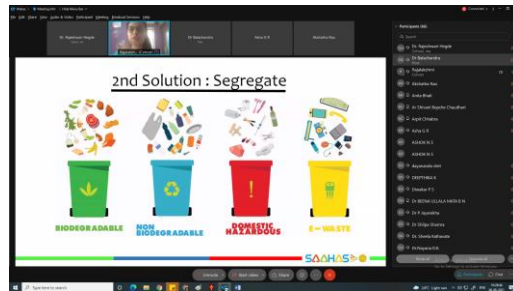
2nd Solution : Segregate

BIODEGRADABLE

NON BIODEGRADABLE

DOMESTIC HAZARDOUS

E-WASTE

SAAHAS

Participants (66)

Dr. Rajashwari Hegde

Dr Balachandra

Akshatha Rao

Anita Bhat

Dr Shrisati Bapatla Chaudhari

Arpit Chhabra

Asha G R

ASHOK M S

ASHOK M S

Anuradha Bhat

DEEPTHIKA R

Diwakar P S

Dr BEENA ULLALA MAYA B N

Dr P Jayasekha

Dr Shilpa Sharma

Dr Shweta Kattimani

Dr Rajanna D R

Unmute

Start Video

Share

Type here to search